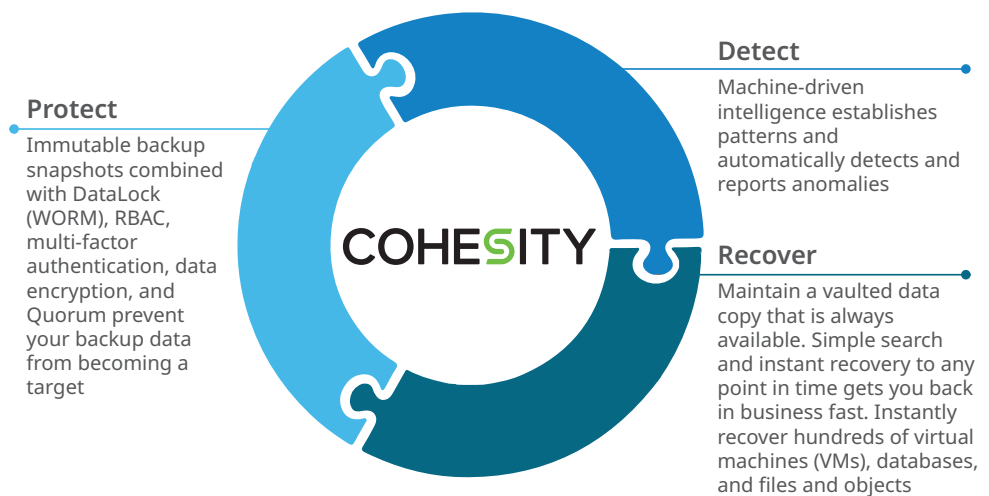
Protect

Immutable backup snapshots combined with DataLock (WORM), RBAC, multi-factor authentication, data encryption, and Quorum prevent your backup data from becoming a target

COHESITY

Detect

Machine-driven intelligence establishes patterns and automatically detects and reports anomalies

Recover

Maintain a vaulted data copy that is always available. Simple search and instant recovery to any point in time gets you back in business fast. Instantly recover hundreds of virtual machines (VMs), databases, and files and objects